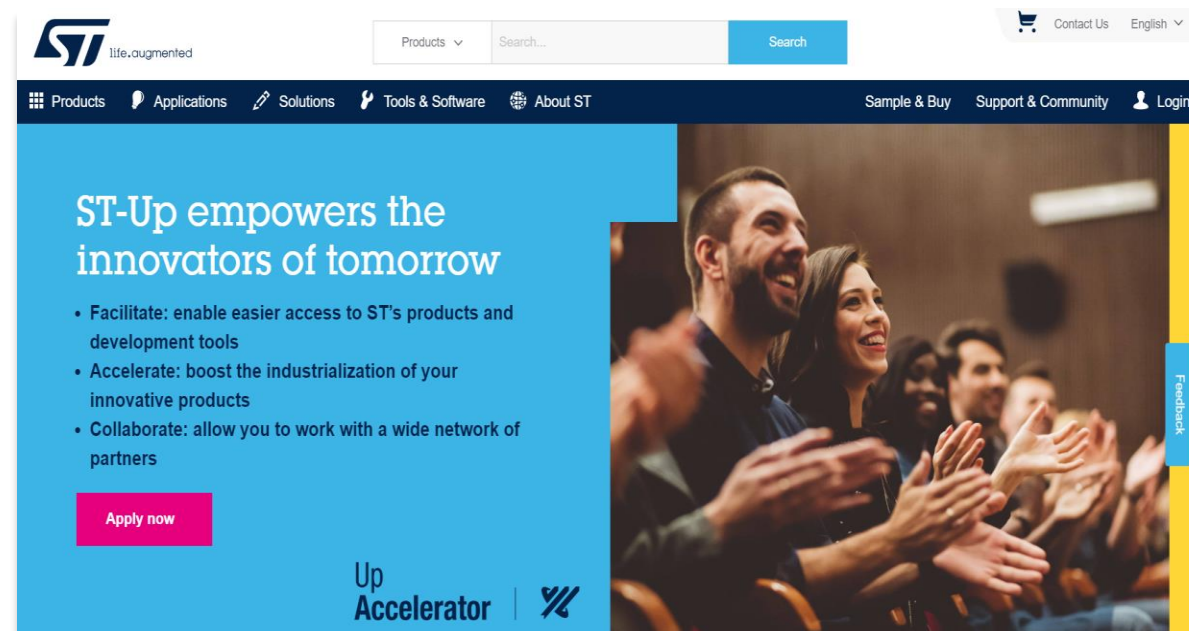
ST life.augmented

Products

Search...

Search

Contact Us English

Products Applications Solutions Tools & Software About ST Sample & Buy Support & Community Login

ST-Up empowers the innovators of tomorrow

• Facilitate: enable easier access to ST's products and development tools
• Accelerate: boost the industrialization of your innovative products
• Collaborate: allow you to work with a wide network of partners

Apply now

Up Accelerator

Feedback